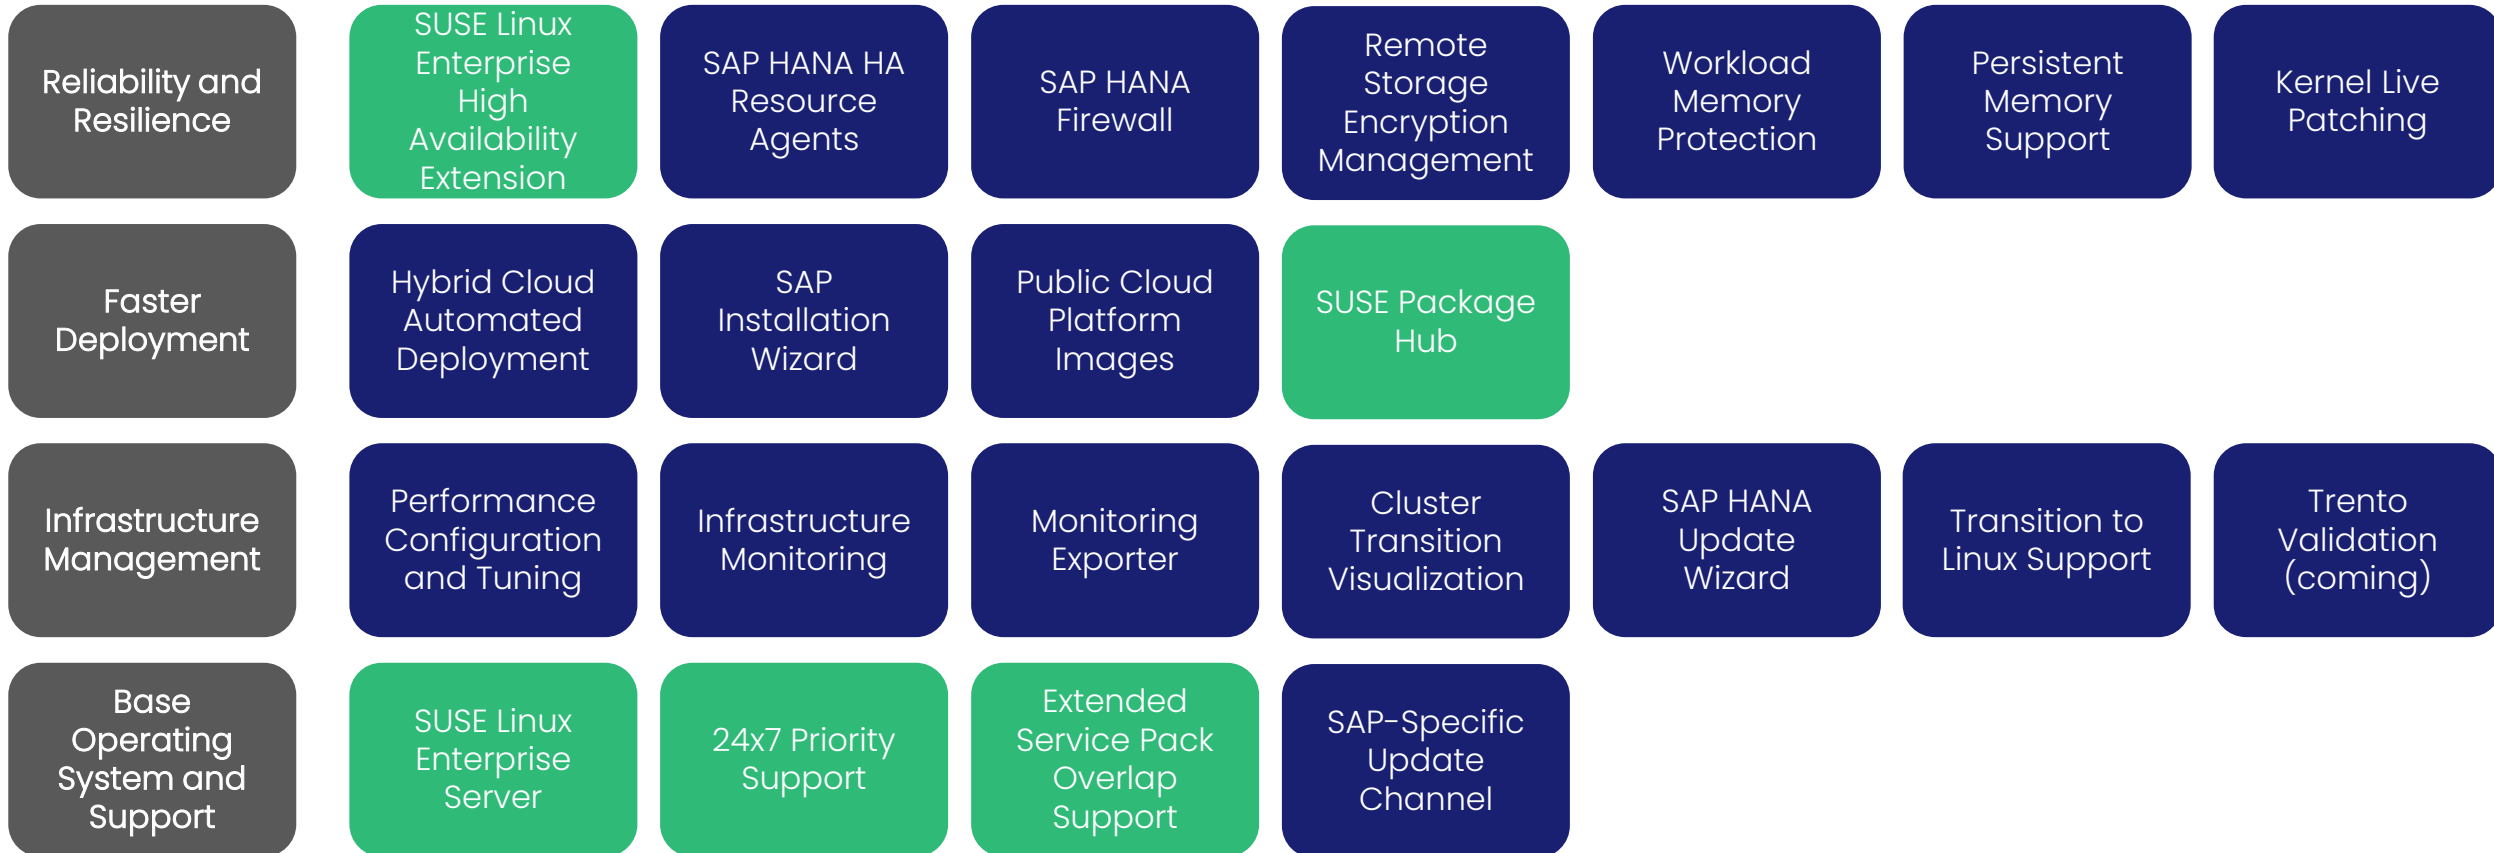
Reliability and Resilience

SUSE Linux Enterprise High Availability Extension

SAP HANA HA Resource Agents

SAP HANA Firewall

Remote Storage Encryption Management

Workload Memory Protection

Persistent Memory Support

Kernel Live Patching

Faster Deployment

Hybrid Cloud Automated Deployment

SAP Installation Wizard

Public Cloud Platform Images

SUSE Package Hub

Infrastructure Management

Performance Configuration and Tuning

Infrastructure Monitoring

Monitoring Exporter

Cluster Transition Visualization

SAP HANA Update Wizard

Transition to Linux Support

Trento Validation (coming)

Base Operating System and Support

SUSE Linux Enterprise Server

24x7 Priority Support

Extended Service Pack Overlap Support

SAP-Specific Update Channel